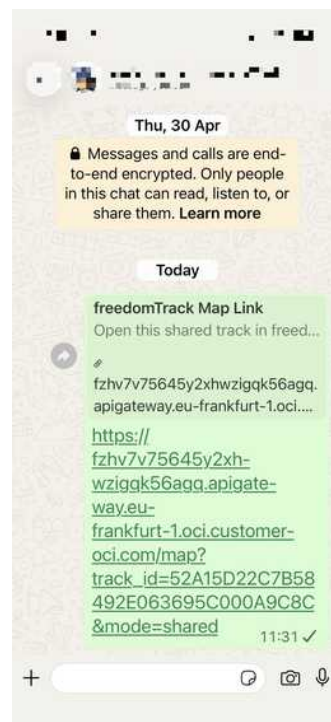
Thu, 30 Apr

Messages and calls are end-to-end encrypted. Only people in this chat can read, listen to, or share them. Learn more

Today

freedomTrack Map Link
Open this shared track in freed...

fzhv7v75645y2xhwzigqk56agq.apigateway.eu-frankfurt-1.oci....

https://fzhv7v75645y2xhwzigqk56agq.apigateway.eu-frankfurt-1.oci.customer-oci.com/map?track_id=52A15D22C7B58492E063695C000A9C8C&mode=shared

11:31 ✓

+